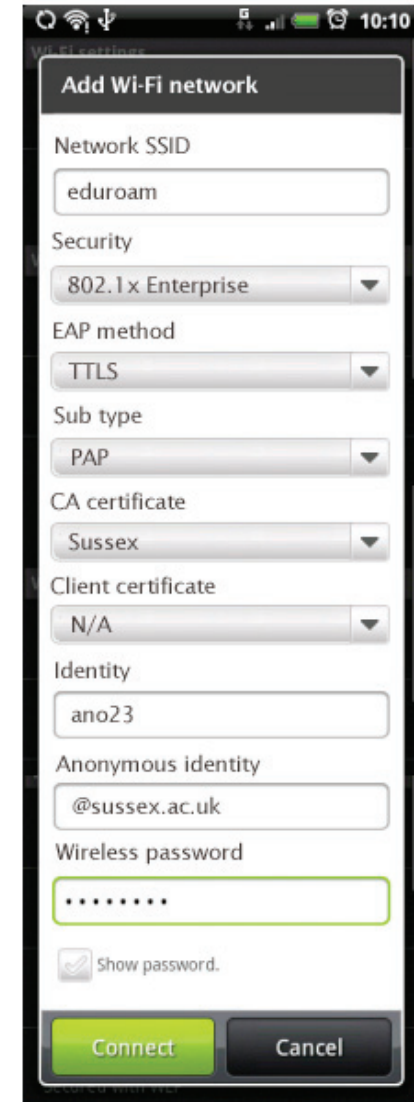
10:10

Wi-Fi settings

Add Wi-Fi network

Network SSID

eduroam

Security

802.1x Enterprise

EAP method

TTLS

Sub type

PAP

CA certificate

Sussex

Client certificate

N/A

Identity

ano23

Anonymous identity

@sussex.ac.uk

Wireless password

•••••••••

Show password.

Connect

Cancel

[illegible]